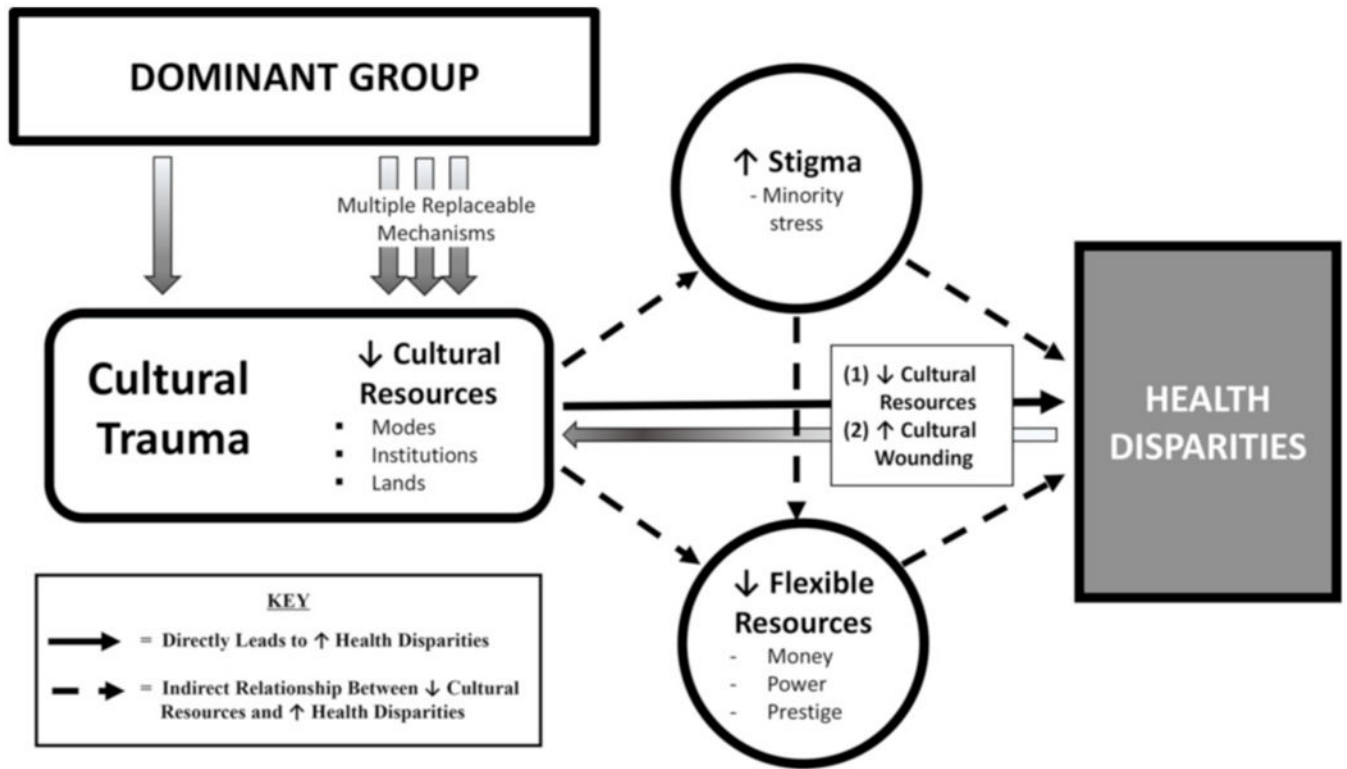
DOMINANT GROUP

Multiple Replaceable Mechanisms

Cultural Trauma

↓ Cultural Resources
▪ Modes
▪ Institutions
▪ Lands

↑ Stigma
- Minority stress

(1) ↓ Cultural Resources
(2) ↑ Cultural Wounding

↓ Flexible Resources
- Money
- Power
- Prestige

HEALTH DISPARITIES

KEY
= Directly Leads to ↑ Health Disparities
= Indirect Relationship Between ↓ Cultural Resources and ↑ Health Disparities